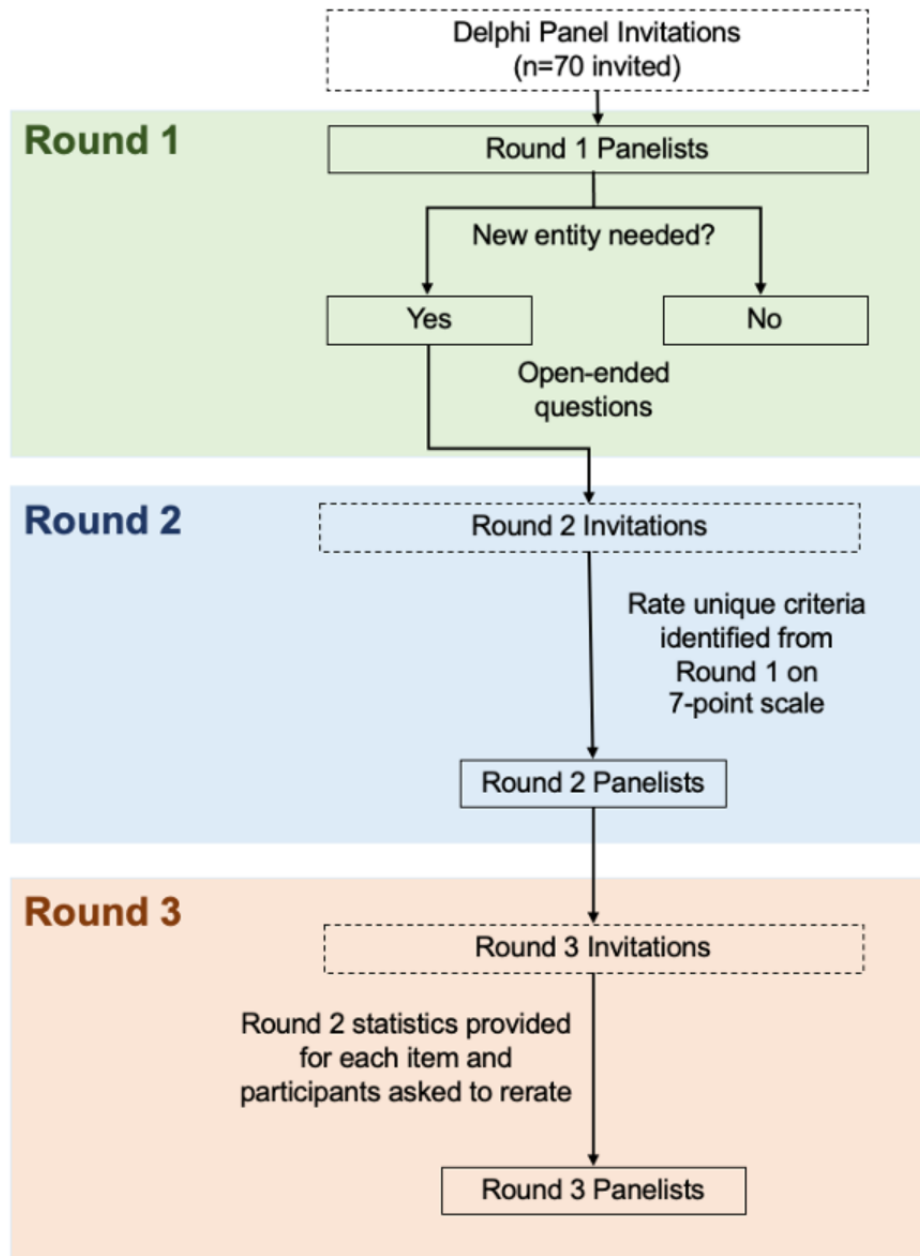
Delphi Panel Invitations
(n=70 invited)

Round 1

Round 1 Panelists

New entity needed?

Yes

No

Open-ended questions

Round 2

Round 2 Invitations

Rate unique criteria identified from Round 1 on 7-point scale

Round 2 Panelists

Round 3

Round 3 Invitations

Round 2 statistics provided for each item and participants asked to rerate

Round 3 Panelists